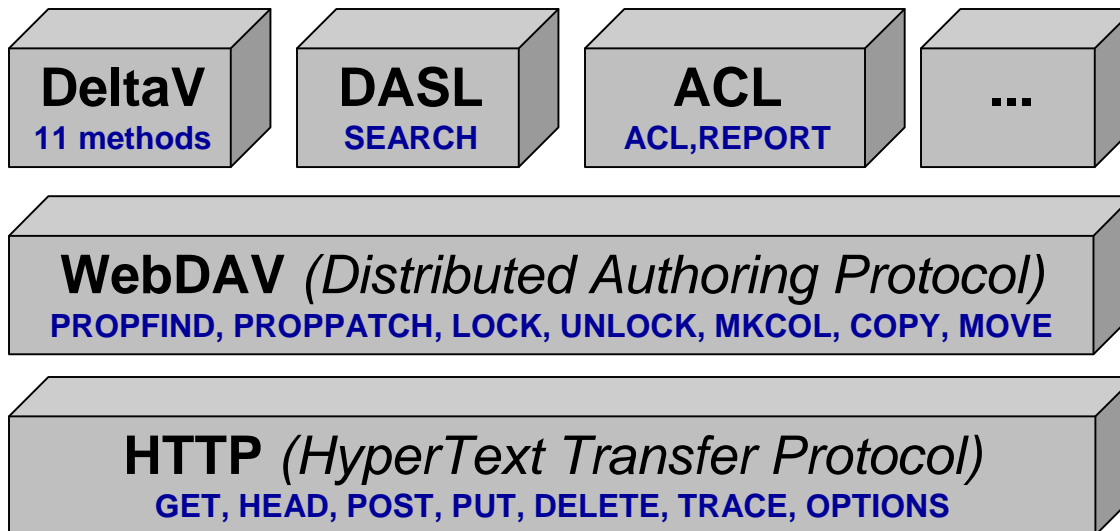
DeltaV
11 methods

DASL
SEARCH

ACL
ACL,REPORT

...

WebDAV (Distributed Authoring Protocol)
PROPFIND, PROPPATCH, LOCK, UNLOCK, MKCOL, COPY, MOVE

HTTP (HyperText Transfer Protocol)
GET, HEAD, POST, PUT, DELETE, TRACE, OPTIONS